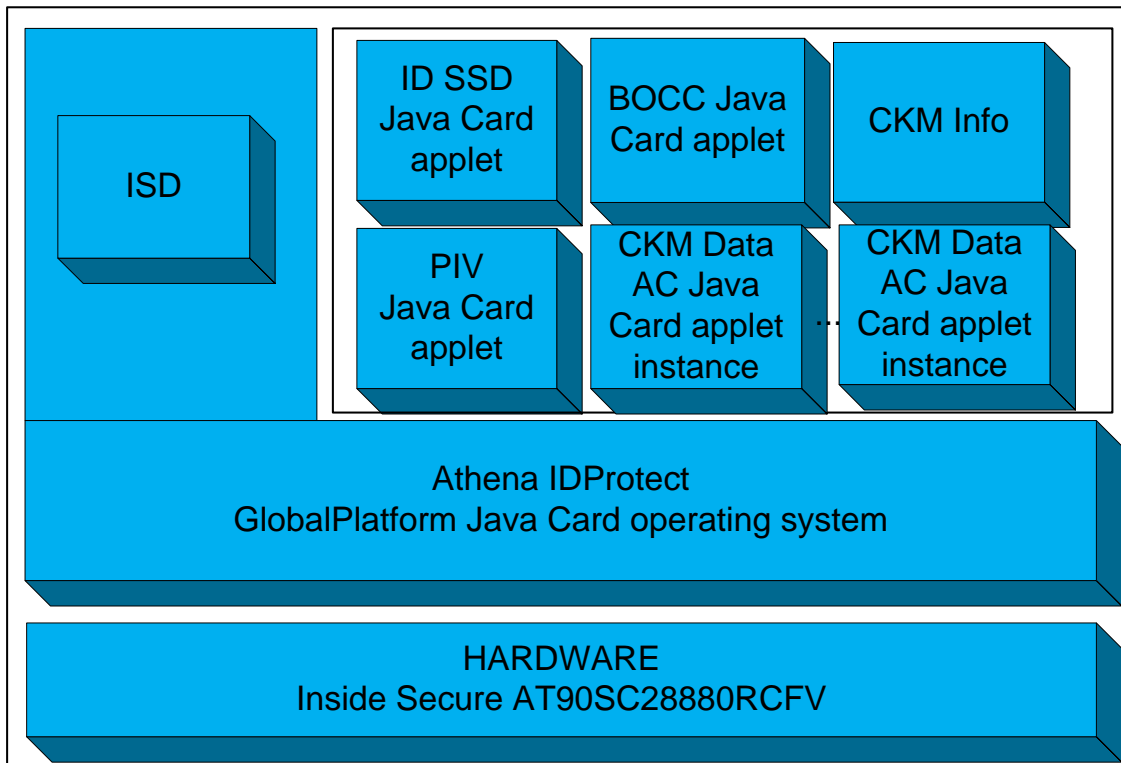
ISD

ID SSD Java Card applet

BOCC Java Card applet

CKM Info

PIV Java Card applet

CKM Data AC Java Card applet instance

...

CKM Data AC Java Card applet instance

Athena IDProtect
GlobalPlatform Java Card operating system

HARDWARE
Inside Secure AT90SC28880RCFV